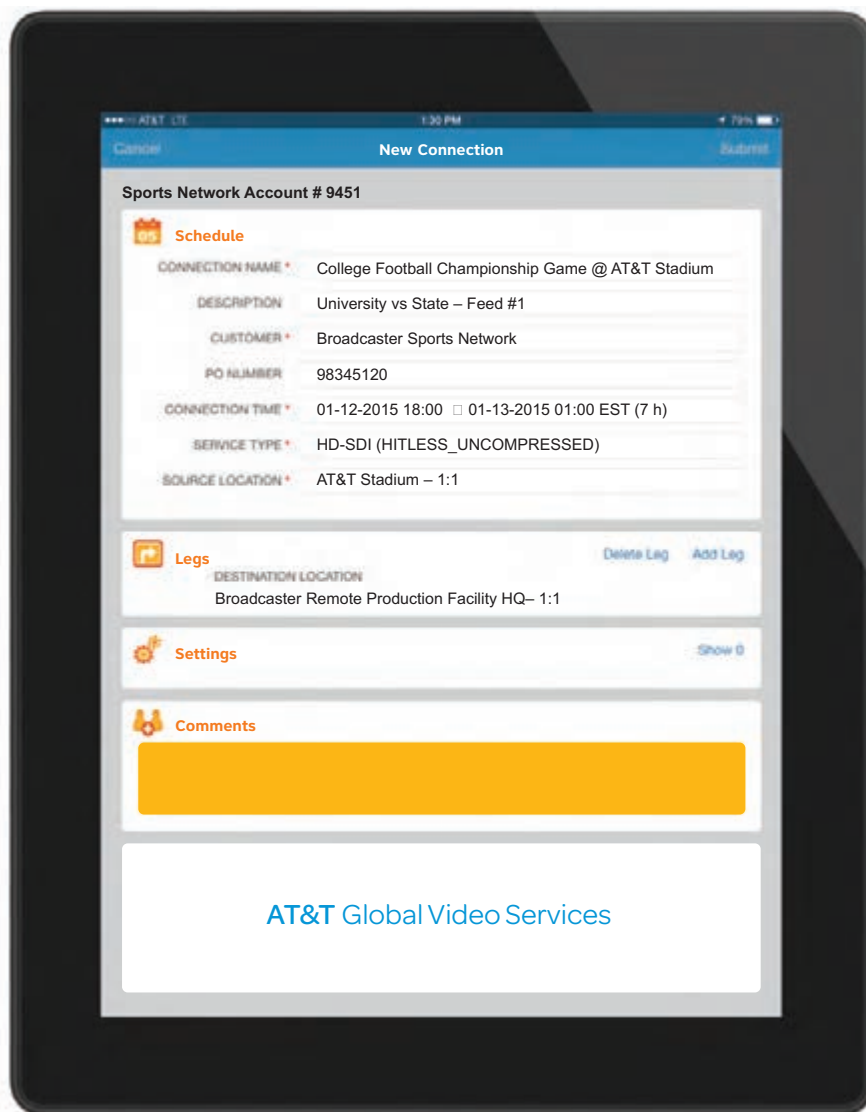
•••○○ AT&T LTE 1:30 PM 79%

Cancel New Connection Submit

Sports Network Account # 9451

05 Schedule

CONNECTION NAME * College Football Championship Game @ AT&T Stadium

DESCRIPTION University vs State – Feed #1

CUSTOMER * Broadcaster Sports Network

PO NUMBER 98345120

CONNECTION TIME * 01-12-2015 18:00 □ 01-13-2015 01:00 EST (7 h)

SERVICE TYPE * HD-SDI (HITLESS_UNCOMPRESSED)

SOURCE LOCATION * AT&T Stadium – 1:1

Legs Delete Leg Add Leg

DESTINATION LOCATION

Broadcaster Remote Production Facility HQ– 1:1

Settings Show 0

Comments

AT&T Global Video Services